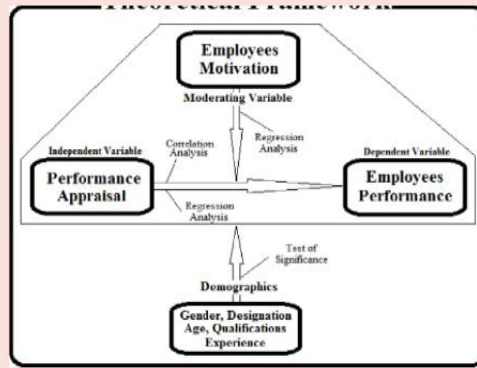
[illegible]

Employees Motivation

Moderating Variable

Regression Analysis

Independent Variable

Correlation Analysis

Dependent Variable

Performance Appraisal

Employees Performance

Regression Analysis

Test of Significance

Demographics

Gender, Designation Age, Qualifications Experience